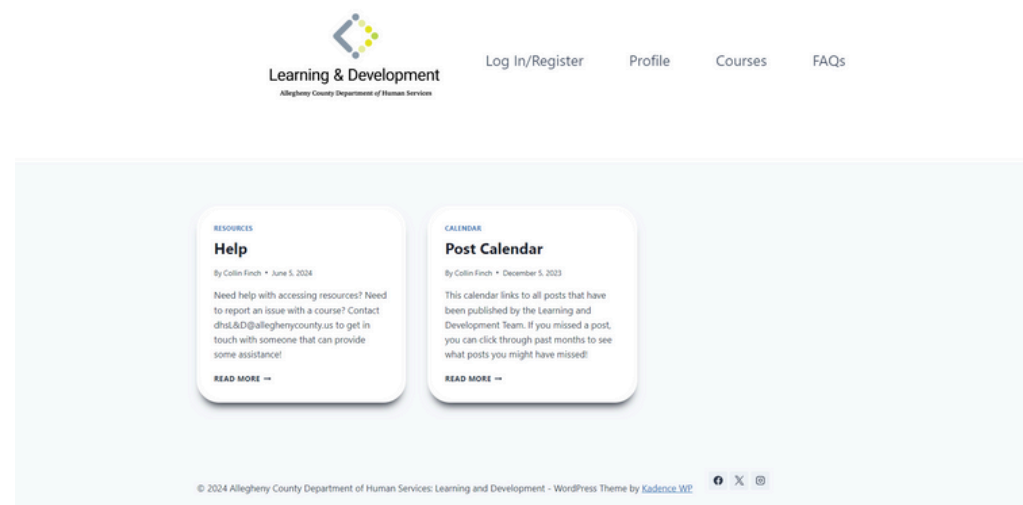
Learning & Development
Allegheny County Department of Human Services

Log In/Register Profile Courses FAQs

RESOURCES
Help
By Collin Finch • June 5, 2024
Need help with accessing resources? Need to report an issue with a course? Contact dhsL&D@alleghenycounty.us to get in touch with someone that can provide some assistance!
READ MORE →

CALENDAR
Post Calendar
By Collin Finch • December 5, 2023
This calendar links to all posts that have been published by the Learning and Development Team. If you missed a post, you can click through past months to see what posts you might have missed!
READ MORE →

© 2024 Allegheny County Department of Human Services: Learning and Development - WordPress Theme by Kadence WP